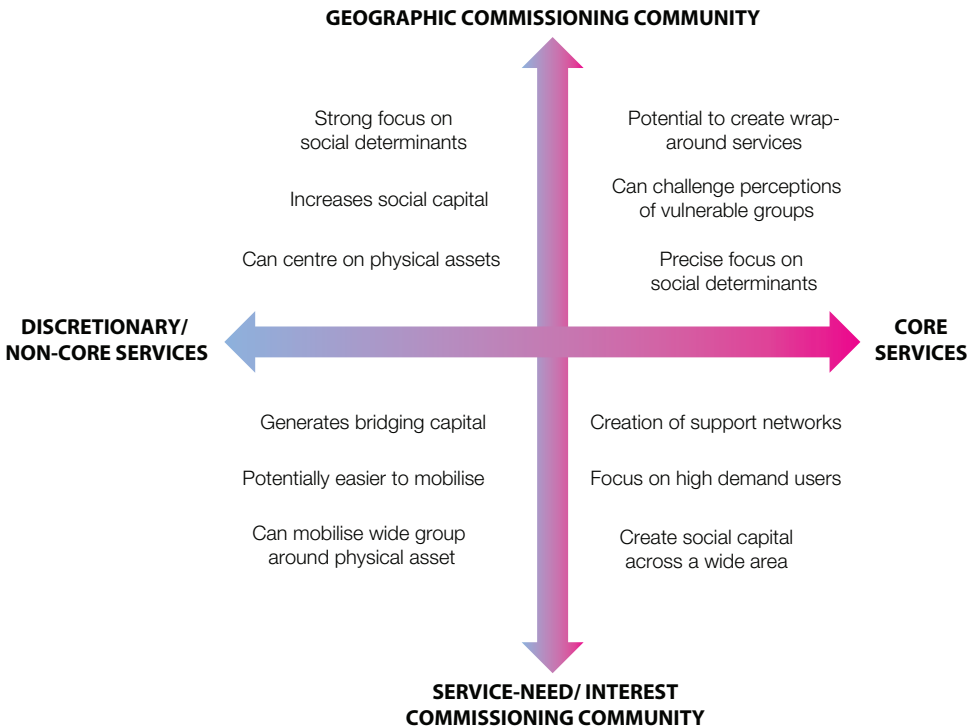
GEOGRAPHIC COMMISSIONING COMMUNITY

Strong focus on social determinants

Increases social capital

Can centre on physical assets

Potential to create wraparound services

Can challenge perceptions of vulnerable groups

Precise focus on social determinants

DISCRETIONARY/ NON-CORE SERVICES

CORE SERVICES

Generates bridging capital

Potentially easier to mobilise

Can mobilise wide group around physical asset

Creation of support networks

Focus on high demand users

Create social capital across a wide area

SERVICE-NEED/ INTEREST COMMISSIONING COMMUNITY